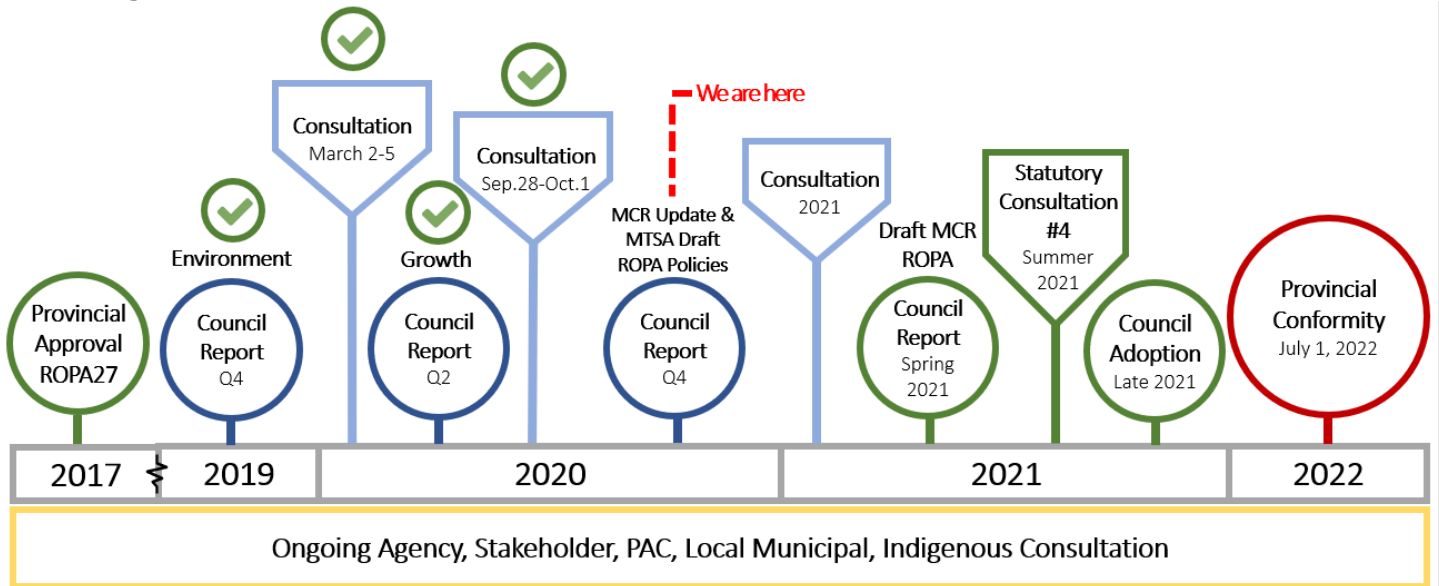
We are here

Provincial Approval ROPA27

Environment

Council Report Q4

Consultation March 2-5

Growth

Council Report Q2

Consultation Sep.28-Oct.1

MCR Update & MTSA Draft ROPA Policies

Council Report Q4

Consultation 2021

Draft MCR ROPA

Council Report Spring 2021

Statutory Consultation #4 Summer 2021

Council Adoption Late 2021

Provincial Conformity July 1, 2022

| 2017 | 2019 | 2020 | 2021 | 2022 |
|---|---|---|---|---|

Ongoing Agency, Stakeholder, PAC, Local Municipal, Indigenous Consultation